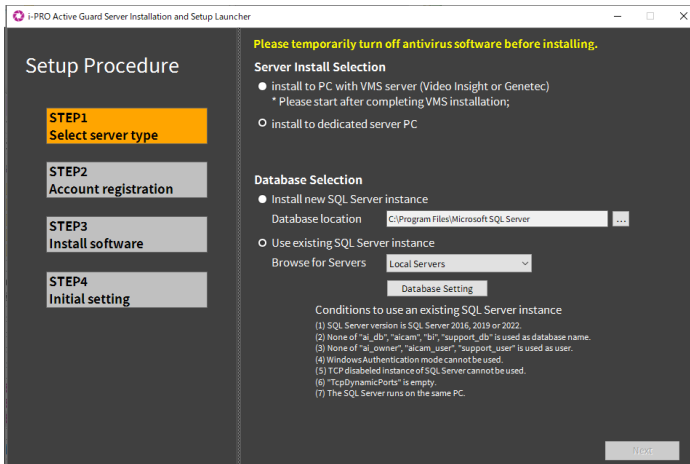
i-PRO Active Guard Server Installation and Setup Launcher

Setup Procedure

STEP1
Select server type

STEP2
Account registration

STEP3
Install software

STEP4
Initial setting

Please temporarily turn off antivirus software before installing.

Server Install Selection

install to PC with VMS server (Video Insight or Genetec)
* Please start after completing VMS installation;

install to dedicated server PC

Database Selection

Install new SQL Server instance

Database location C:\Program Files\Microsoft SQL Server ...

Use existing SQL Server instance

Browse for Servers Local Servers

Database Setting

Conditions to use an existing SQL Server instance

(1) SQL Server version is SQL Server 2016, 2019 or 2022.
(2) None of "ai_db", "aicam", "bi", "support_db" is used as database name.
(3) None of "ai_owner", "aicam_user", "support_user" is used as user.
(4) Windows Authentication mode cannot be used.
(5) TCP disabeled instance of SQL Server cannot be used.
(6) "TcpDynamicPorts" is empty.
(7) The SQL Server runs on the same PC.

Next